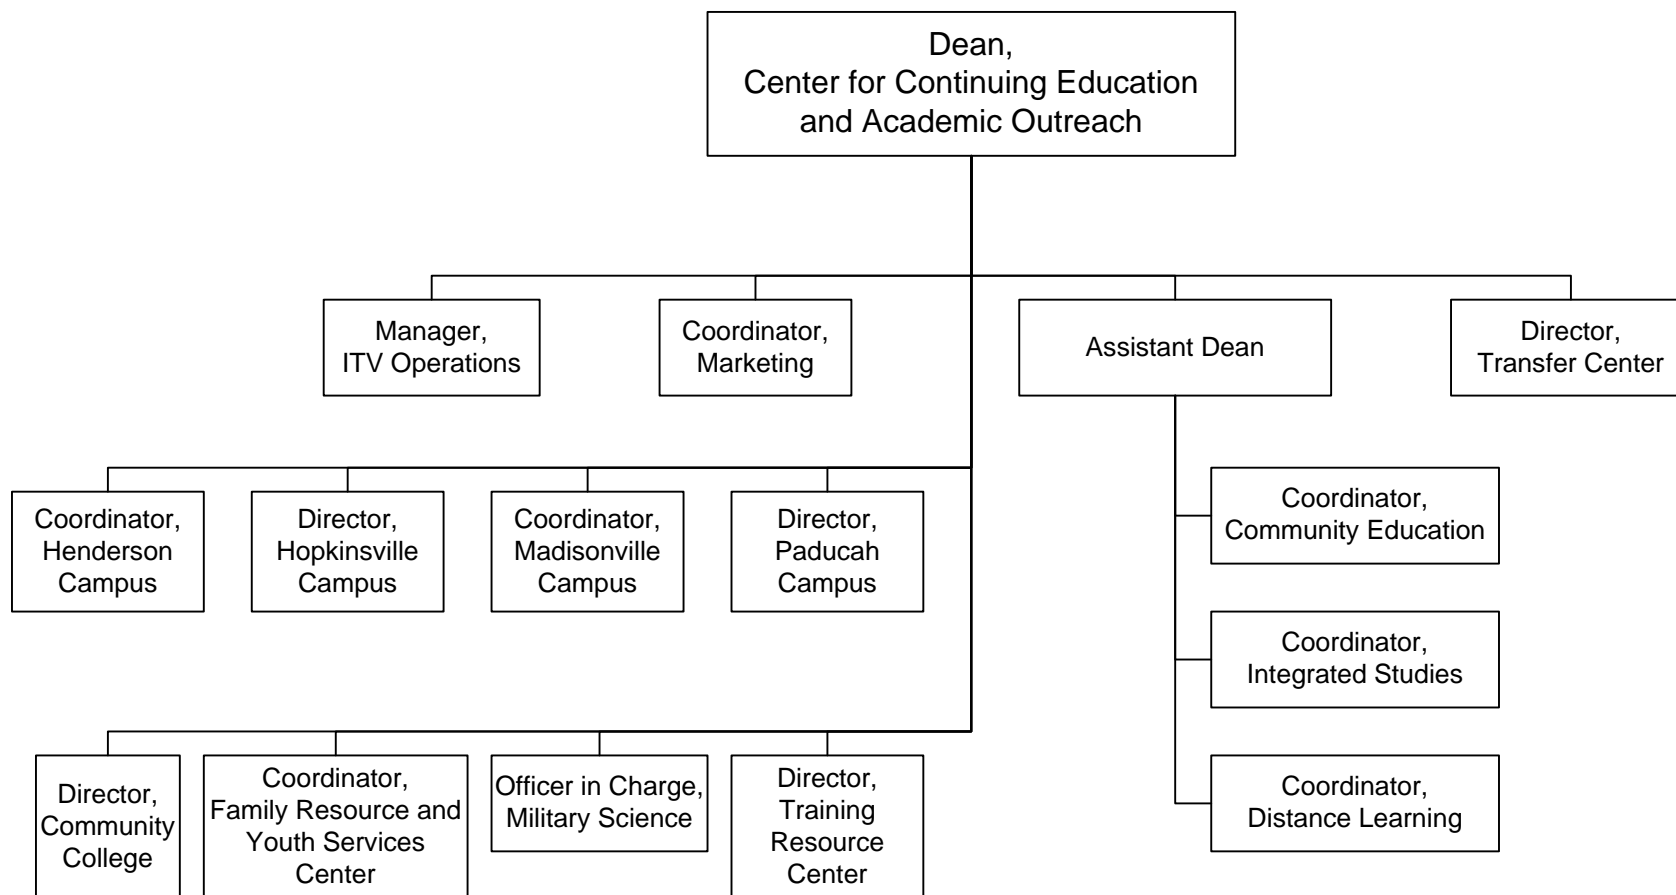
Dean,
Center for Continuing Education and Academic Outreach

Manager,
ITV Operations

Coordinator,
Marketing

Assistant Dean

Director,
Transfer Center

Coordinator,
Henderson Campus

Director,
Hopkinsville Campus

Coordinator,
Madisonville Campus

Director,
Paducah Campus

Coordinator,
Community Education

Coordinator,
Integrated Studies

Coordinator,
Distance Learning

Director,
Community College

Coordinator,
Family Resource and Youth Services Center

Officer in Charge,
Military Science

Director,
Training Resource Center